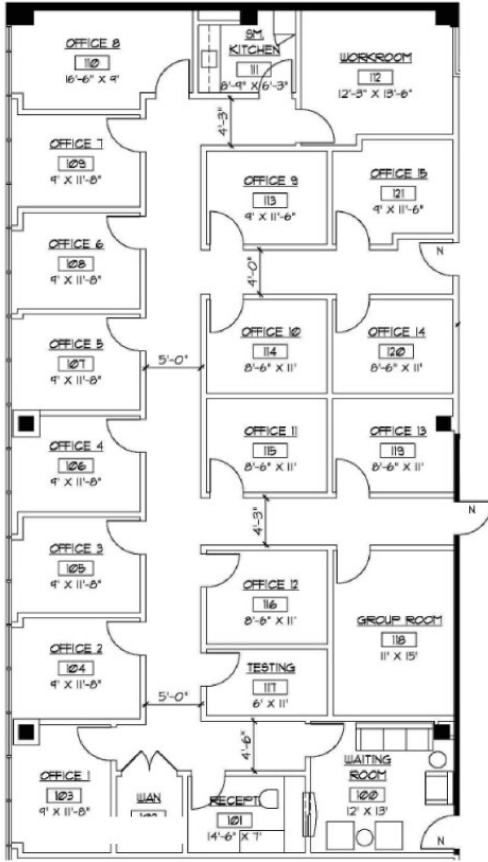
OFFICE 8
110
16'-6" X 9'

SM. KITCHEN
111
8'-9" X 6'-3"

WORKROOM
112
12'-3" X 13'-6"

4'-3"

OFFICE 7
109
9' X 11'-8"

OFFICE 9
113
9' X 11'-6"

OFFICE 15
121
9' X 11'-6"

N

OFFICE 6
108
9' X 11'-8"

4'-0"

OFFICE 5
107
9' X 11'-8"

5'-0"

OFFICE 10
114
8'-6" X 11'

OFFICE 14
120
8'-6" X 11'

OFFICE 4
106
9' X 11'-8"

OFFICE 11
115
8'-6" X 11'

OFFICE 13
119
8'-6" X 11'

N

4'-3"

OFFICE 3
105
9' X 11'-8"

OFFICE 12
116
8'-6" X 11'

GROUP ROOM
118
11' X 15'

OFFICE 2
104
9' X 11'-8"

TESTING
117
6' X 11'

5'-0"

4'-6"

OFFICE 1
103
9' X 11'-8"

WAN
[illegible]

RECEPT.
101
14'-6" X 7'

WAITING ROOM
100
12' X 13'

N